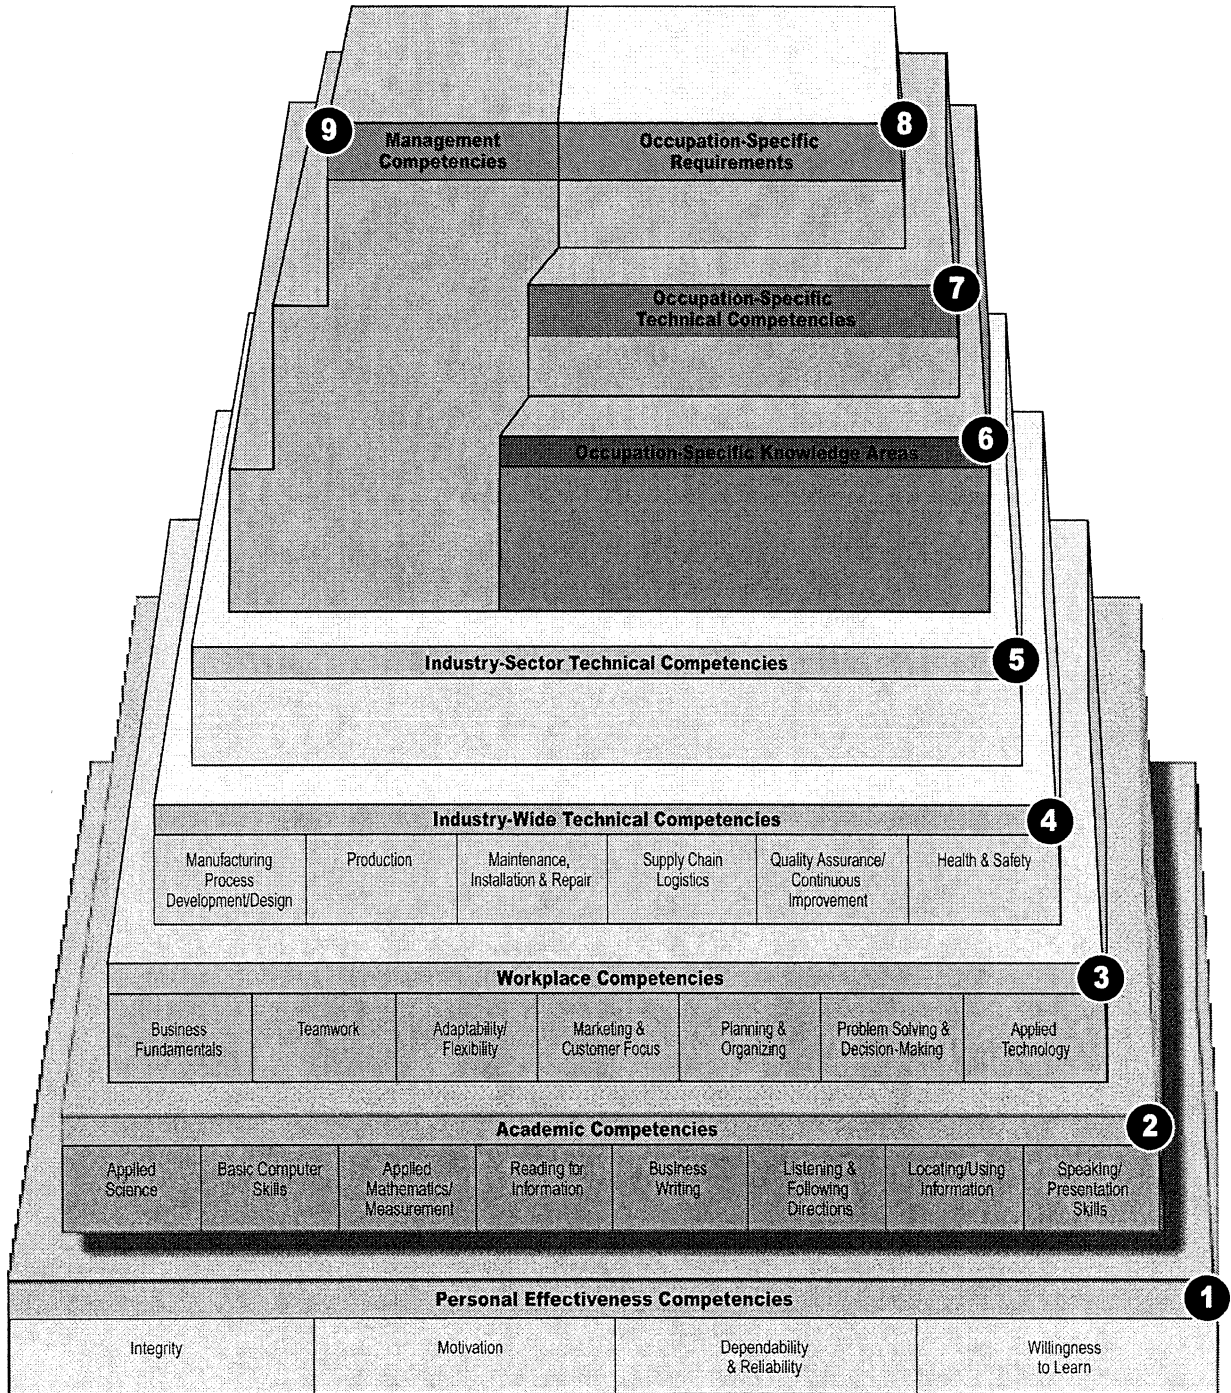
9 Management Competencies

8 Occupation-Specific Requirements

7 Occupation-Specific Technical Competencies

6 Occupation-Specific Knowledge Areas

5 Industry-Sector Technical Competencies

4 Industry-Wide Technical Competencies

| Manufacturing Process Development/Design | Production | Maintenance, Installation & Repair | Supply Chain Logistics | Quality Assurance/ Continuous Improvement | Health & Safety |
|---|---|---|---|---|---|

3 Workplace Competencies

| Business Fundamentals | Teamwork | Adaptability/ Flexibility | Marketing & Customer Focus | Planning & Organizing | Problem Solving & Decision-Making | Applied Technology |
|---|---|---|---|---|---|---|

2 Academic Competencies

| Applied Science | Basic Computer Skills | Applied Mathematics/ Measurement | Reading for Information | Business Writing | Listening & Following Directions | Locating/Using Information | Speaking/ Presentation Skills |
|---|---|---|---|---|---|---|---|

1 Personal Effectiveness Competencies

| Integrity | Motivation | Dependability & Reliability | Willingness to Learn |
|---|---|---|---|